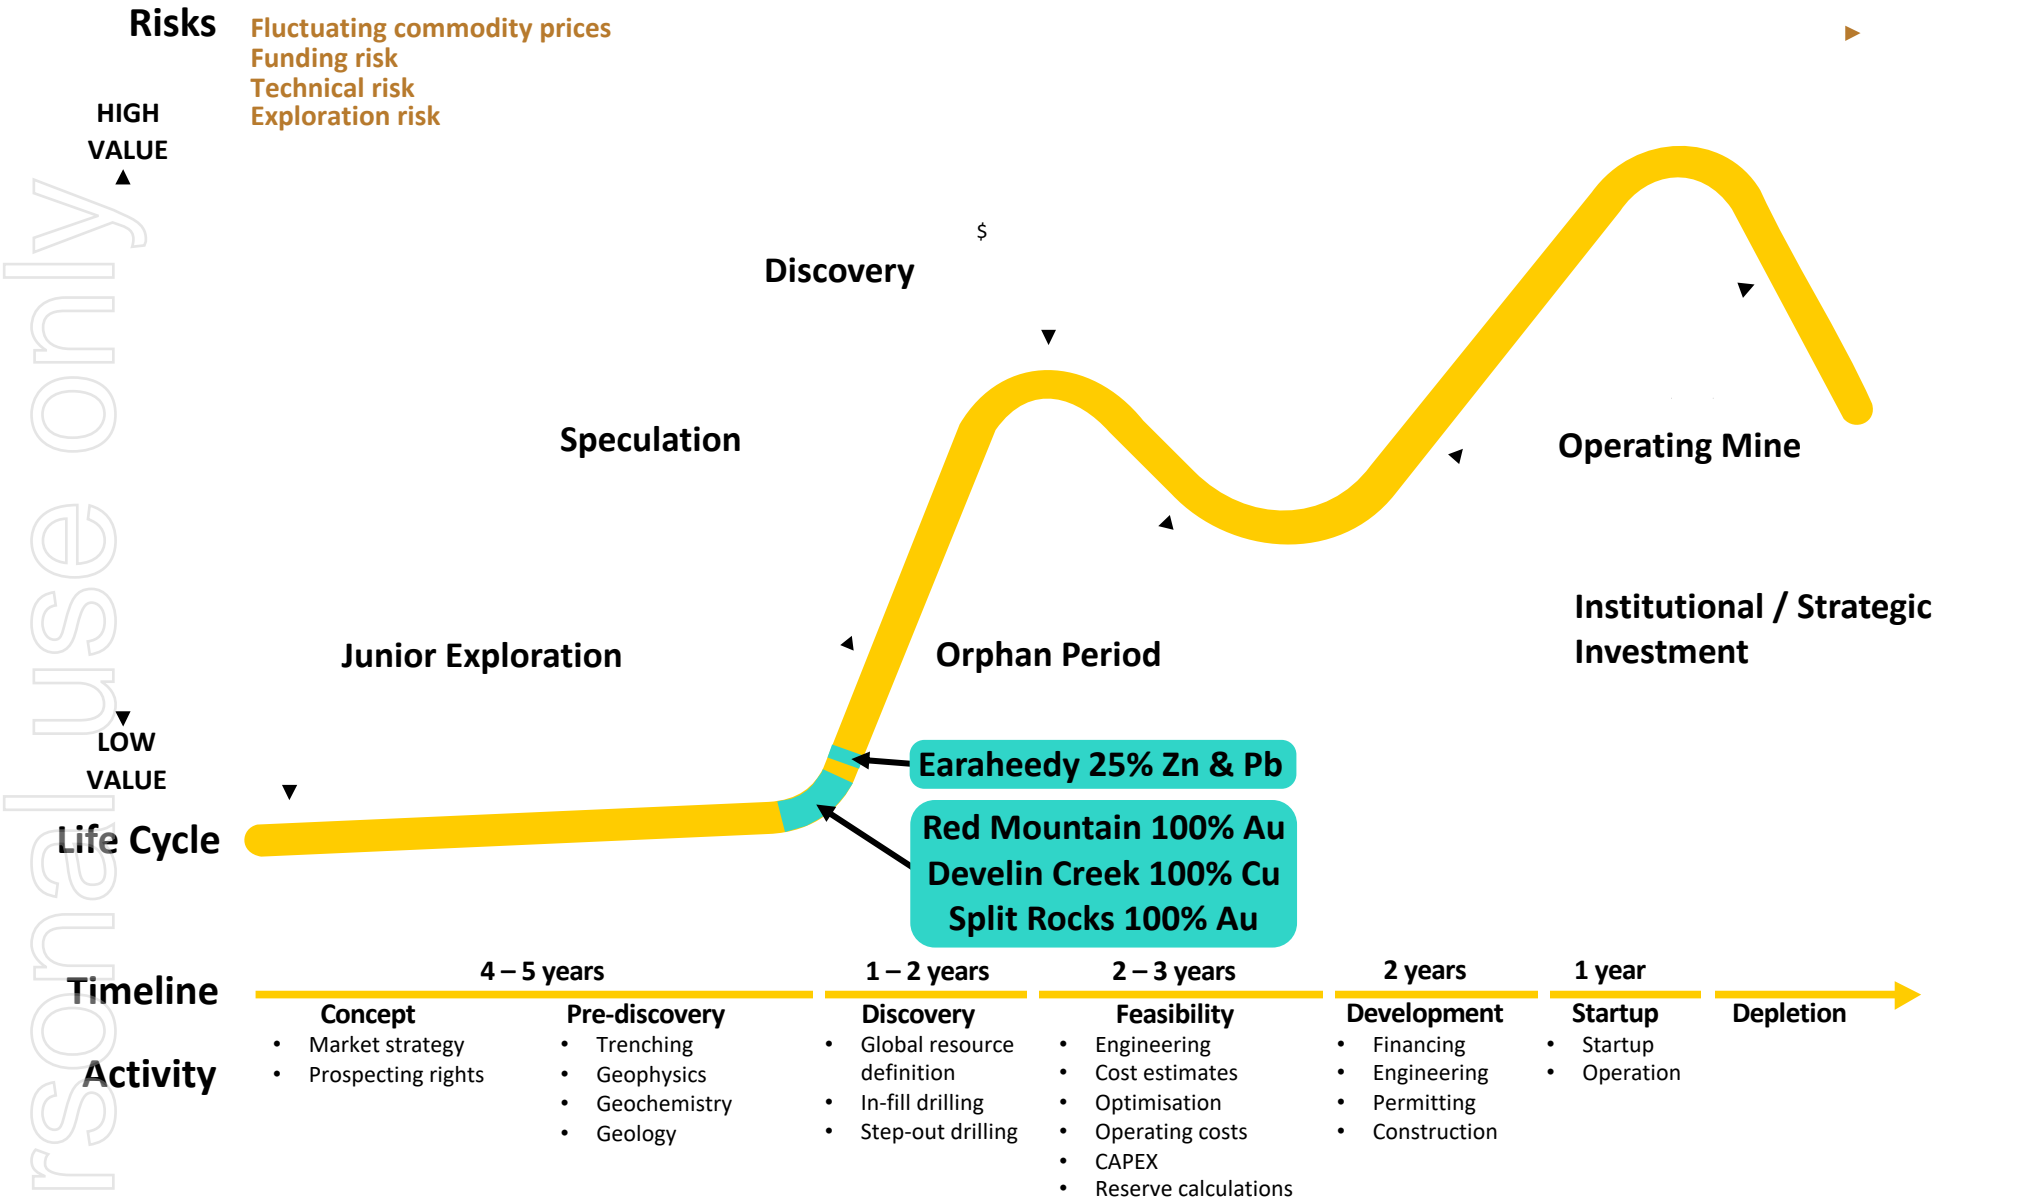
Risks

Fluctuating commodity prices
Funding risk
Technical risk
Exploration risk

HIGH VALUE

$

Discovery

Speculation

Operating Mine

Institutional / Strategic Investment

Junior Exploration

Orphan Period

LOW VALUE

Earaheedy 25% Zn & Pb

Red Mountain 100% Au
Develin Creek 100% Cu
Split Rocks 100% Au

Life Cycle

Timeline

4 – 5 years

1 – 2 years

2 – 3 years

2 years

1 year

Activity

Concept
• Market strategy
• Prospecting rights

Pre-discovery
• Trenching
• Geophysics
• Geochemistry
• Geology

Discovery
• Global resource definition
• In-fill drilling
• Step-out drilling

Feasibility
• Engineering
• Cost estimates
• Optimisation
• Operating costs
• CAPEX
• Reserve calculations

Development
• Financing
• Engineering
• Permitting
• Construction

Startup
• Startup
• Operation

Depletion

rsonal use only